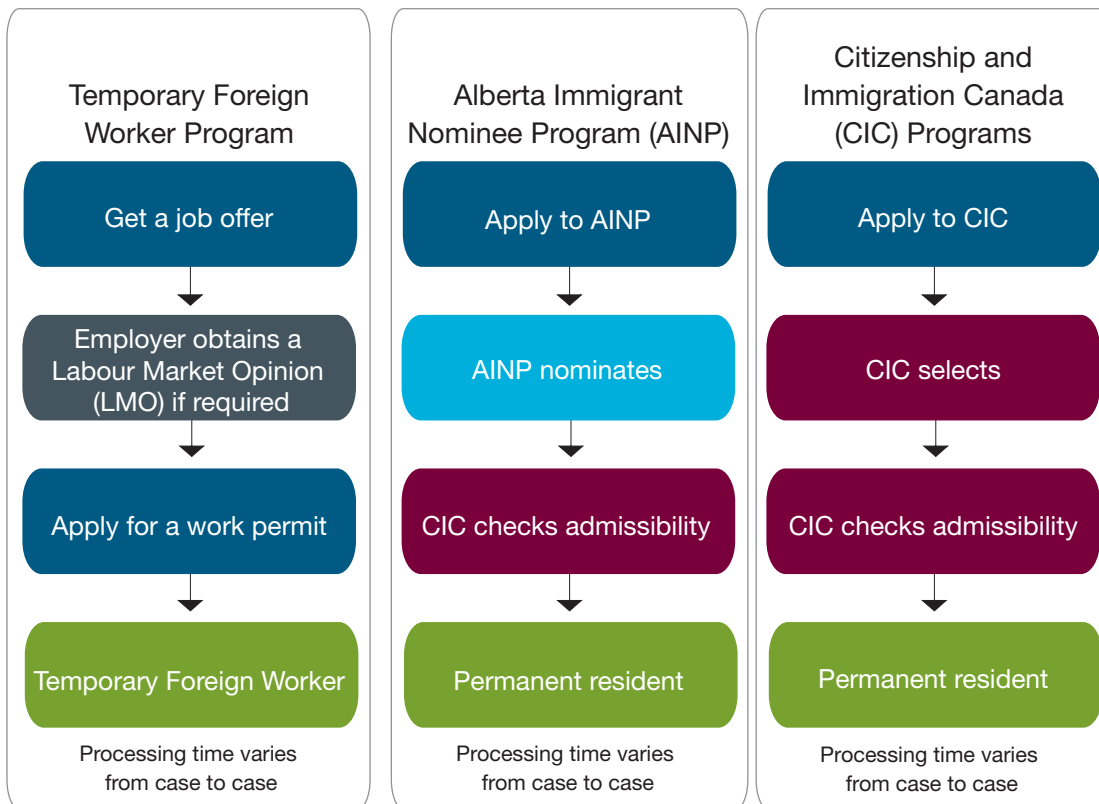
Temporary Foreign Worker Program

Get a job offer

Employer obtains a Labour Market Opinion (LMO) if required

Apply for a work permit

Temporary Foreign Worker

Processing time varies from case to case

Alberta Immigrant Nominee Program (AINP)

Apply to AINP

AINP nominates

CIC checks admissibility

Permanent resident

Processing time varies from case to case

Citizenship and Immigration Canada (CIC) Programs

Apply to CIC

CIC selects

CIC checks admissibility

Permanent resident

Processing time varies from case to case